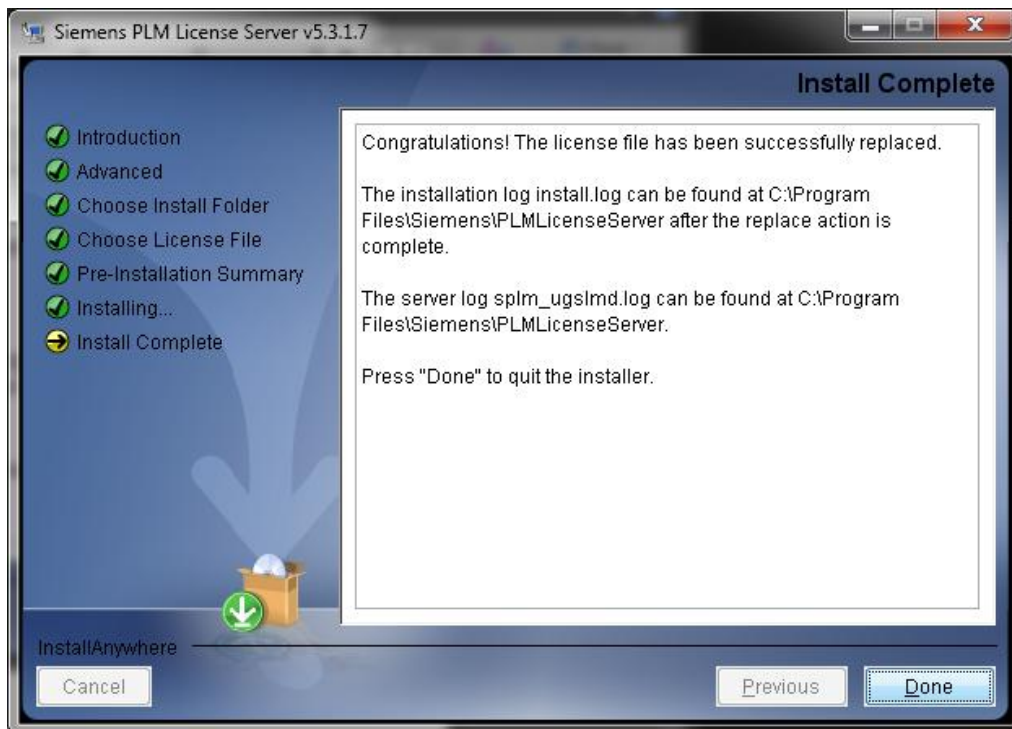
Siemens PLM License Server v5.3.1.7

Install Complete

Introduction
Advanced
Choose Install Folder
Choose License File
Pre-Installation Summary
Installing...
Install Complete

Congratulations! The license file has been successfully replaced.

The installation log install.log can be found at C:\Program Files\Siemens\PLMLicenseServer after the replace action is complete.

The server log splm_ugslmd.log can be found at C:\Program Files\Siemens\PLMLicenseServer.

Press "Done" to quit the installer.

InstallAnywhere

Cancel

Previous

Done